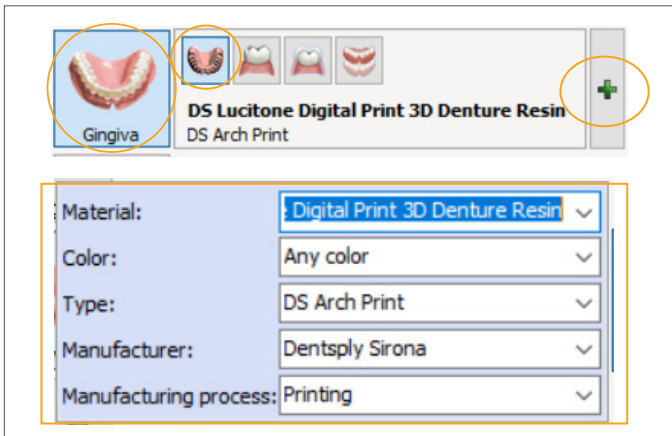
Gingiva

DS Lucitone Digital Print 3D Denture Resin
DS Arch Print

Material: : Digital Print 3D Denture Resin
Color: Any color
Type: DS Arch Print
Manufacturer: Dentsply Sirona
Manufacturing process: Printing